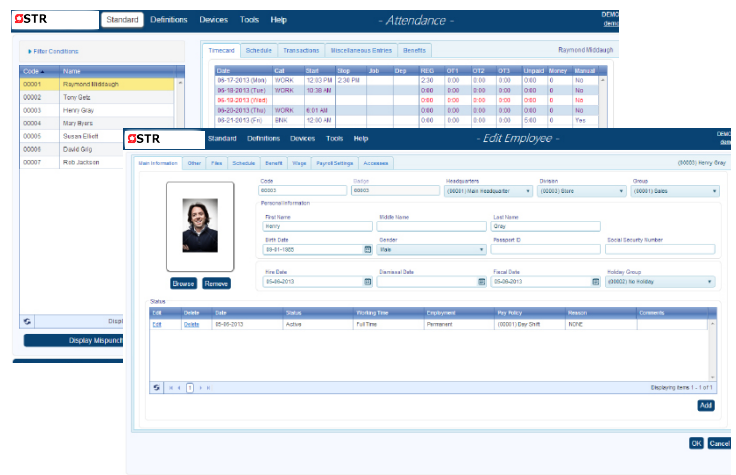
STR Standard Definitions Devices Tools Help - Attendance - DEMO demo

Filter Conditions

| Code | Name |
|---|---|
| 00001 | Raymond Middaugh |
| 00002 | Tony Getz |
| 00003 | Henry Gray |
| 00004 | Mary Myers |
| 00005 | Susan Elliott |
| 00006 | David Grig |
| 00007 | Rob Jackson |

Displ

Display Mispunch

Timecard Schedule Transactions Miscellaneous Entries Benefits Raymond Middaugh

| Date | Cat | Start | Stop | Job | Dep | REG | OT1 | OT2 | OT3 | Unpaid | Money | Manual |
|---|---|---|---|---|---|---|---|---|---|---|---|---|
| 06-17-2013 (Mon) | WORK | 12:03 PM | 2:36 PM | | | 2:30 | 0:00 | 0:00 | 0:00 | 0:00 | 0 | No |
| 06-18-2013 (Tue) | WORK | 10:38 AM | | | | 0:00 | 0:00 | 0:00 | 0:00 | 0:00 | 0 | No |
| 06-19-2013 (Wed) | | | | | | 0:00 | 0:00 | 0:00 | 0:00 | 0:00 | 0 | No |
| 06-20-2013 (Thu) | WORK | 6:01 AM | | | | 0:00 | 0:00 | 0:00 | 0:00 | 0:00 | 0 | No |
| 06-21-2013 (Fri) | SNK | 12:00 AM | | | | 0:00 | 0:00 | 0:00 | 0:00 | 5:00 | 0 | Yes |

STR Standard Definitions Devices Tools Help - Edit Employee - DEMO demo

Main Information Other Files Schedule Benefit Wage Payroll Settings Accesses (00003) Henry Gray

Code 00003 Badge 00003 Headquarters (00001) Main Headquarter Division (00003) Store Group (00001) Sales

Personal Information
First Name Henry Middle Name Last Name Gray
Birth Date 09-01-1985 Gender Male Passport ID Social Security Number

Hire Date 05-06-2013 Dismissal Date Fiscal Date 05-06-2013 Holiday Group (00002) No Holiday

Browse Remove

Status

| Edit | Delete | Date | Status | Working Time | Employment | Pay Policy | Reason | Comments |
|---|---|---|---|---|---|---|---|---|
| Edit | Delete | 05-06-2013 | Active | Full Time | Permanent | (00001) Day Shift | NONE | |

1 Displaying items 1 - 1 of 1

Add

OK Cancel